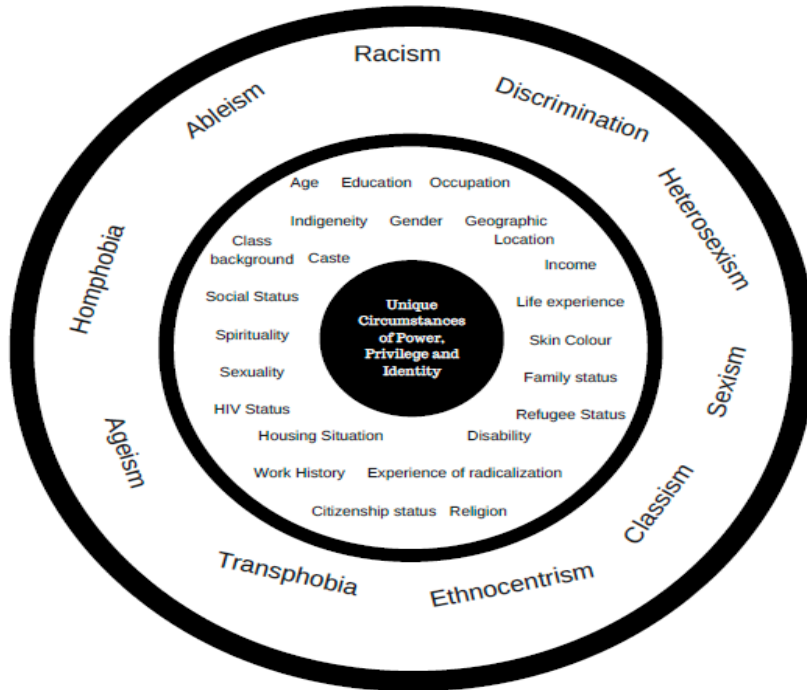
Racism

Discrimination

Heterosexism

Sexism

Classism

Ethnocentrism

Transphobia

Ageism

Homphobia

Ableism

Age Education Occupation

Indigeneity Gender Geographic Location

Class background Caste

Income

Social Status

Life experience

Spirituality

Skin Colour

Sexuality

Family status

HIV Status

Refugee Status

Housing Situation

Disability

Work History Experience of radicalization

Citizenship status Religion

Unique Circumstances of Power, Privilege and Identity